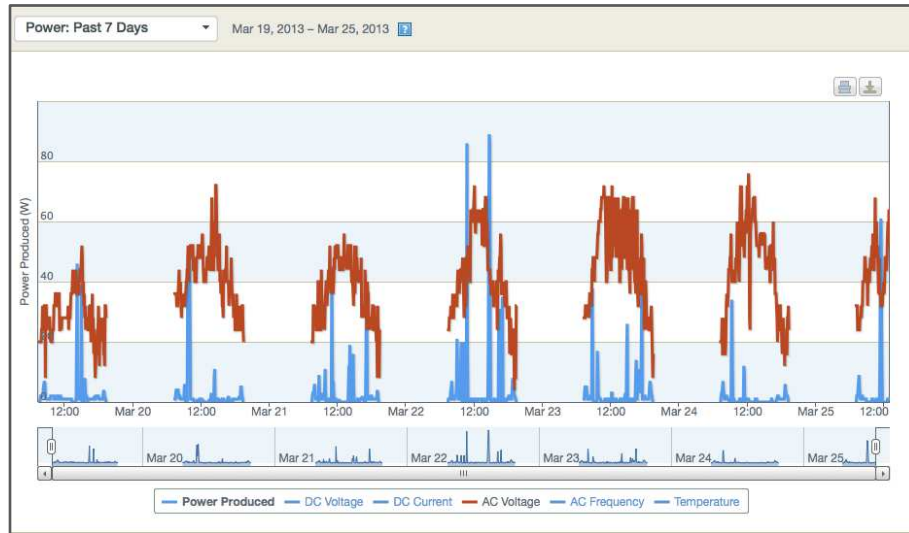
Power: Past 7 Days

Mar 19, 2013 – Mar 25, 2013 ?

Power Produced (W)

80

60

40

12:00 Mar 20 12:00 Mar 21 12:00 Mar 22 12:00 Mar 23 12:00 Mar 24 12:00 Mar 25 12:00

Mar 20 Mar 21 Mar 22 Mar 23 Mar 24 Mar 25

Power Produced DC Voltage DC Current AC Voltage AC Frequency Temperature